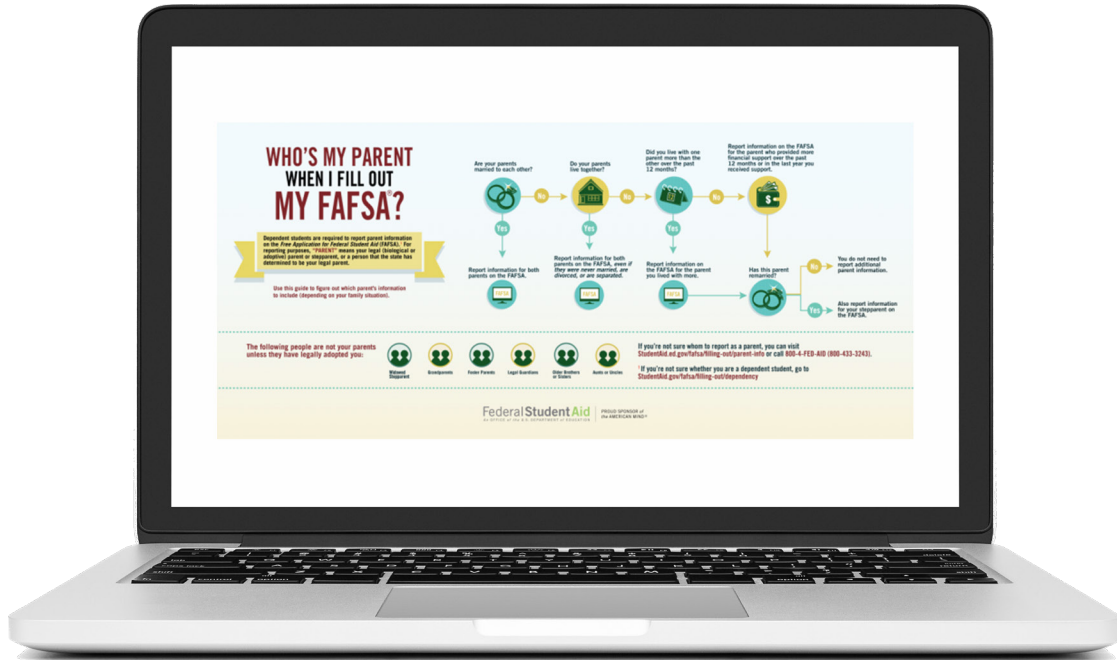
WHO'S MY PARENT WHEN I FILL OUT MY FAFSA®?

Dependent students are required to report parent information on the Free Application for Federal Student Aid (FAFSA). For reporting purposes, "PARENT" means your legal (biological or adoptive) parent or stepparent, or a person that the state has determined to be your legal parent.

Use this guide to figure out which parent's information to include (depending on your family situation).

Are your parents married to each other?

No

Yes

Report information for both parents on the FAFSA.

Do your parents live together?

No

Yes

Report information for both parents on the FAFSA, even if they were never married, are divorced, or are separated.

Did you live with one parent more than the other over the past 12 months?

No

Yes

Report information on the FAFSA for the parent you lived with more.

Report information on the FAFSA for the parent who provided more financial support over the past 12 months or in the last year you received support.

Has this parent remarried?

No

You do not need to report additional parent information.

Yes

Also report information for your stepparent on the FAFSA.

The following people are not your parents unless they have legally adopted you:

Widowed Stepparent

Grandparents

Foster Parents

Legal Guardians

Older Brothers or Sisters

Aunts or Uncles

If you're not sure whom to report as a parent, you can visit StudentAid.ed.gov/fafsa/filling-out/parent-info or call 800-4-FED-AID (800-433-3243).

If you're not sure whether you are a dependent student, go to StudentAid.gov/fafsa/filling-out/dependency

Federal Student Aid
An OFFICE of the U.S. DEPARTMENT of EDUCATION

PROUD SPONSOR of the AMERICAN MIND®